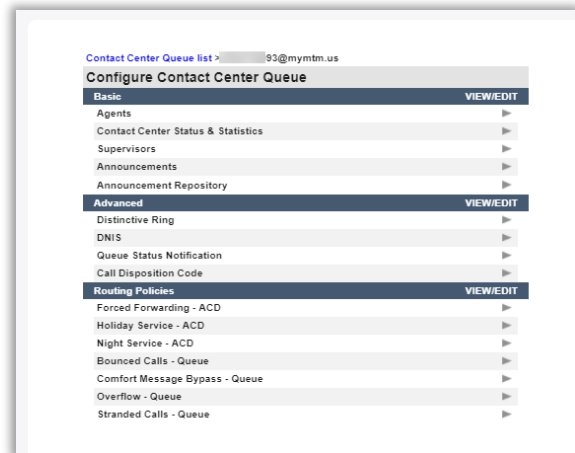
Contact Center Queue list > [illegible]93@mymtm.us

Configure Contact Center Queue

Basic VIEW/EDIT

Agents

Contact Center Status & Statistics

Supervisors

Announcements

Announcement Repository

Advanced VIEW/EDIT

Distinctive Ring

DNIS

Queue Status Notification

Call Disposition Code

Routing Policies VIEW/EDIT

Forced Forwarding - ACD

Holiday Service - ACD

Night Service - ACD

Bounced Calls - Queue

Comfort Message Bypass - Queue

Overflow - Queue

Stranded Calls - Queue